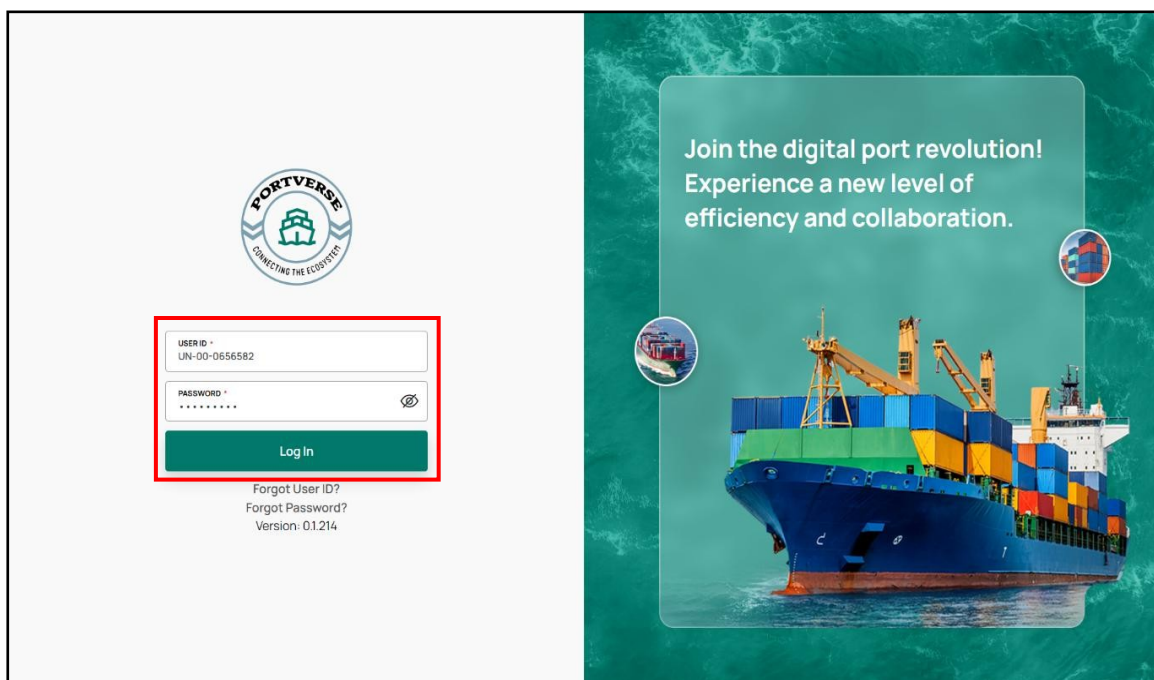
PORTVERSE
CONNECTING THE ECOSYSTEM

USER ID *
UN-00-0656582

PASSWORD *
•••••••••

Log In

Forgot User ID?
Forgot Password?
Version: 0.1.214

Join the digital port revolution! Experience a new level of efficiency and collaboration.